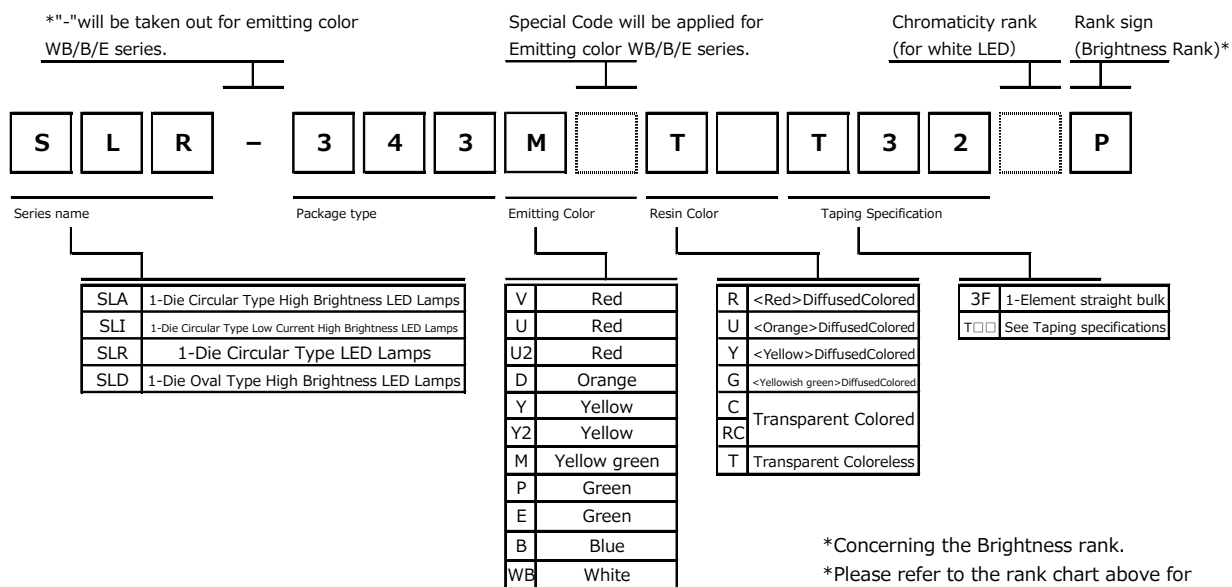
*"-"will be taken out for emitting color WB/B/E series.

Special Code will be applied for Emitting color WB/B/E series.

Chromaticity rank (for white LED)

Rank sign (Brightness Rank)*

S L R – 3 4 3 M T T 3 2 P

Series name

Package type

Emitting Color

Resin Color

Taping Specification

| SLA | 1-Die Circular Type High Brightness LED Lamps |
|---|---|
| SLI | 1-Die Circular Type Low Current High Brightness LED Lamps |
| SLR | 1-Die Circular Type LED Lamps |
| SLD | 1-Die Oval Type High Brightness LED Lamps |

| V | Red |
|---|---|
| U | Red |
| U2 | Red |
| D | Orange |
| Y | Yellow |
| Y2 | Yellow |
| M | Yellow green |
| P | Green |
| E | Green |
| B | Blue |
| WB | White |

| R | <Red>DiffusedColored |
|---|---|
| U | <Orange>DiffusedColored |
| Y | <Yellow>DiffusedColored |
| G | <Yellowish green>DiffusedColored |
| C | Transparent Colored |
| RC | Transparent Colored |
| T | Transparent Coloreless |

| 3F | 1-Element straight bulk |
|---|---|
| T□□ | See Taping specifications |

*Concerning the Brightness rank.
*Please refer to the rank chart above for